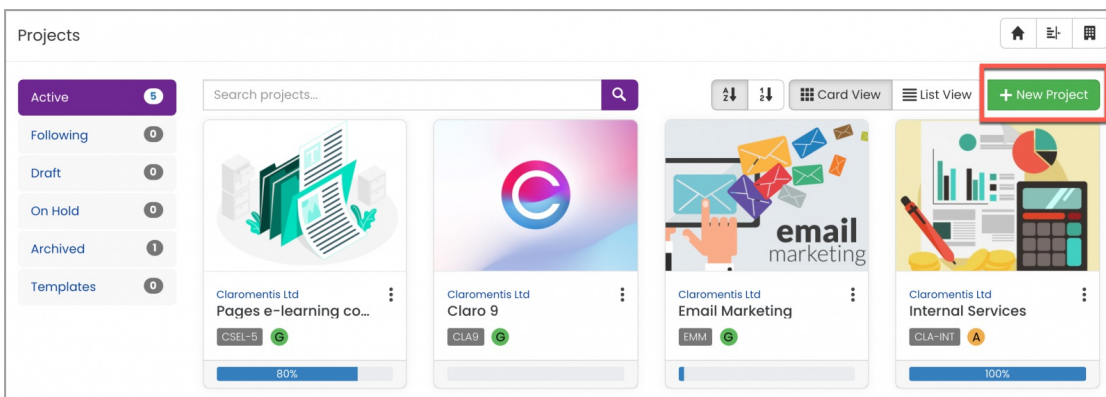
Projects

Active 5
Following 0
Draft 0
On Hold 0
Archived 1
Templates 0

Search projects...

Card View
List View
+ New Project

Claromentis Ltd
Pages e-learning co...
CSEL-5 G
80%

Claromentis Ltd
Claro 9
CLA9 G

email marketing
Claromentis Ltd
Email Marketing
EMM G

Claromentis Ltd
Internal Services
CLA-INT A
100%